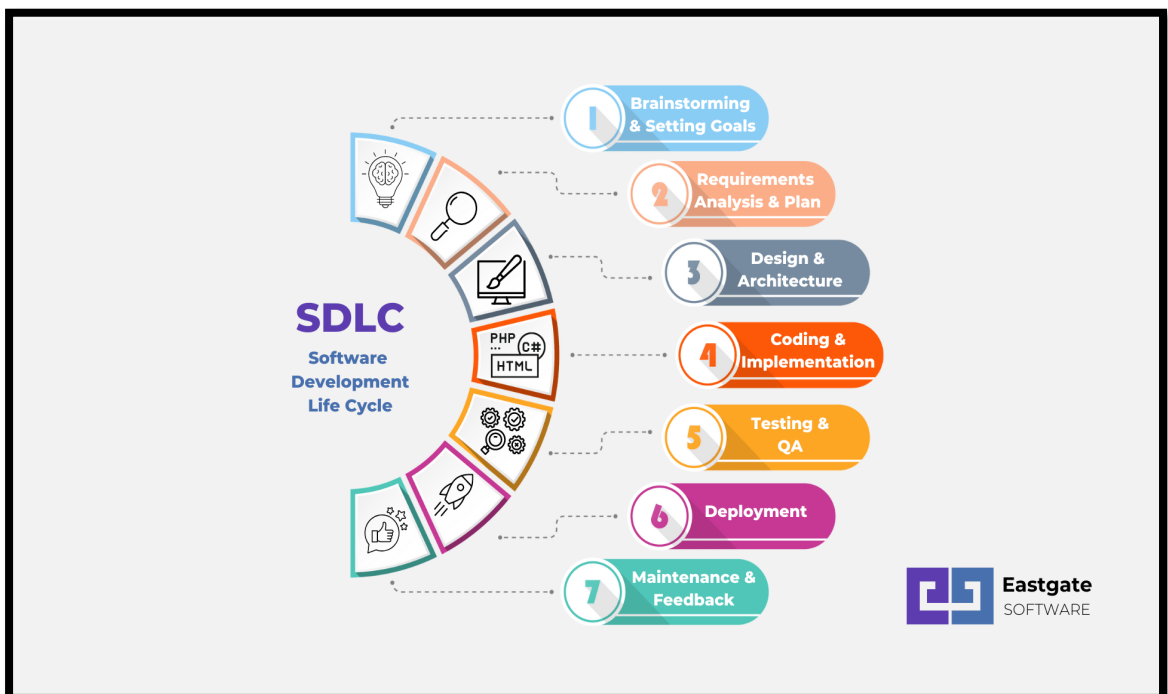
SDLC
Software Development Life Cycle

PHP
C#
HTML

1 Brainstorming & Setting Goals
2 Requirements Analysis & Plan
3 Design & Architecture
4 Coding & Implementation
5 Testing & QA
6 Deployment
7 Maintenance & Feedback

Eastgate SOFTWARE